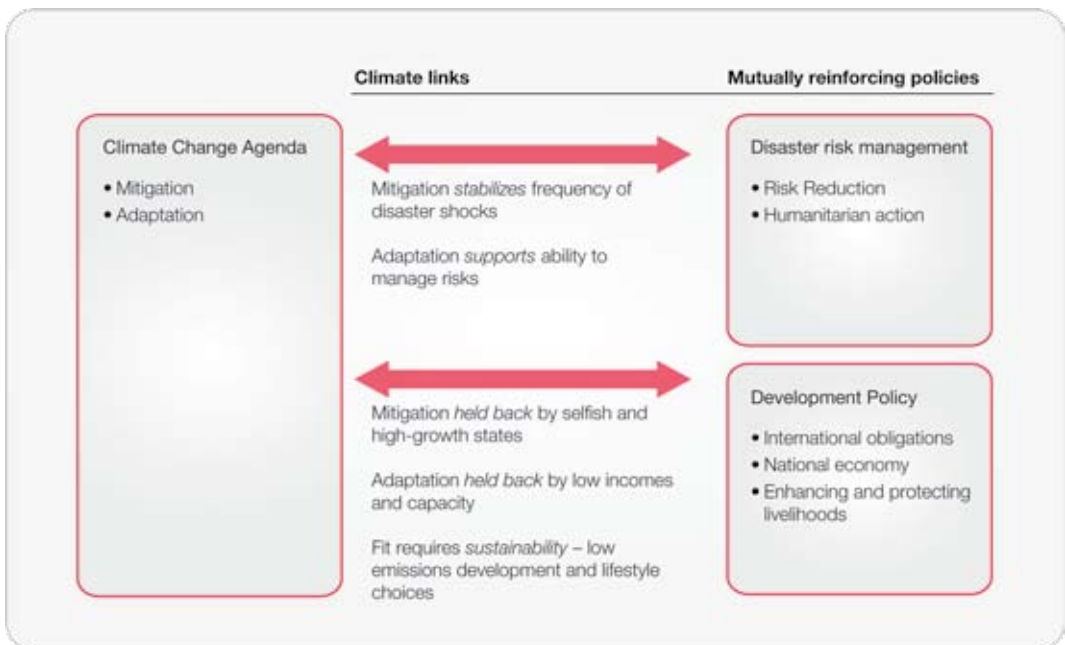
Climate links

Mutually reinforcing policies

Climate Change Agenda

• Mitigation
• Adaptation

Mitigation *stabilizes* frequency of disaster shocks

Adaptation *supports* ability to manage risks

Disaster risk management

• Risk Reduction
• Humanitarian action

Mitigation *held back* by selfish and high-growth states

Adaptation *held back* by low incomes and capacity

Fit requires *sustainability* – low emissions development and lifestyle choices

Development Policy

• International obligations
• National economy
• Enhancing and protecting livelihoods